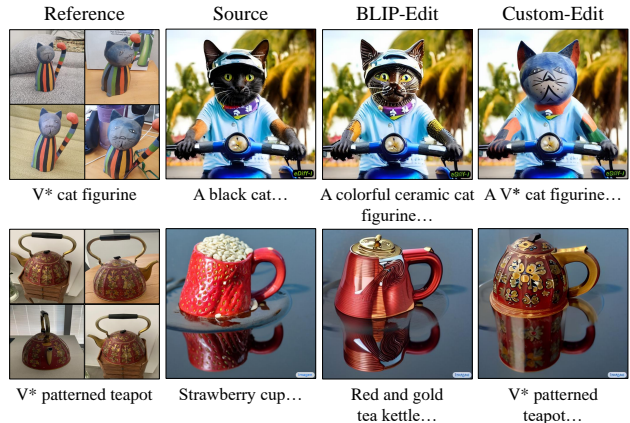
| Reference | Source | BLIP-Edit | Custom-Edit |
|---|---|---|---|
| V* cat figurine | A black cat… | A colorful ceramic cat figurine… | A V* cat figurine… |
| V* patterned teapot | Strawberry cup… | Red and gold tea kettle… | V* patterned teapot… |